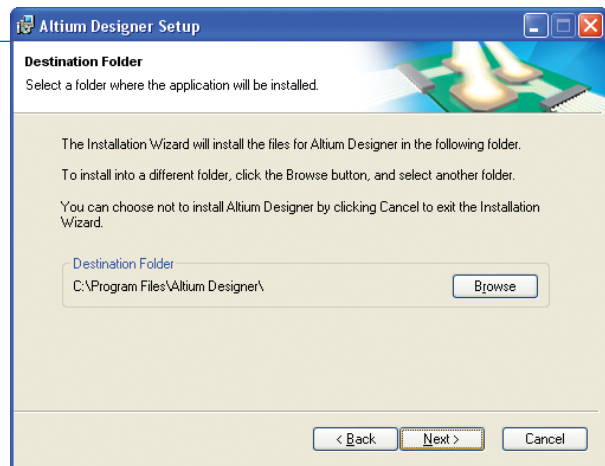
Altium Designer Setup

Destination Folder

Select a folder where the application will be installed.

The Installation Wizard will install the files for Altium Designer in the following folder.

To install into a different folder, click the Browse button, and select another folder.

You can choose not to install Altium Designer by clicking Cancel to exit the Installation Wizard.

Destination Folder

C:\Program Files\Altium Designer\

Browse

< Back

Next >

Cancel